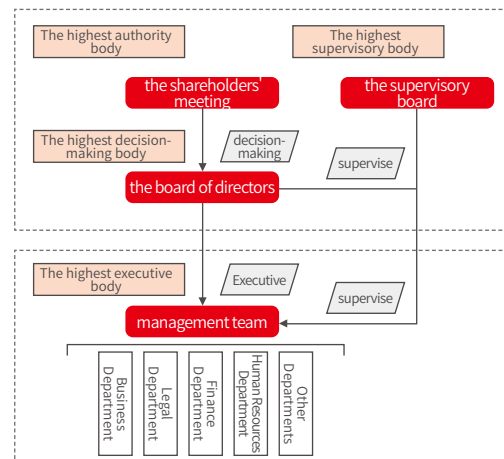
The highest authority body

The highest supervisory body

the shareholders' meeting

the supervisory board

The highest decision-making body

decision-making

supervise

the board of directors

The highest executive body

Executive

supervise

management team

Business Department

Legal Department

Finance Department

Human Resources Department

Other Departments